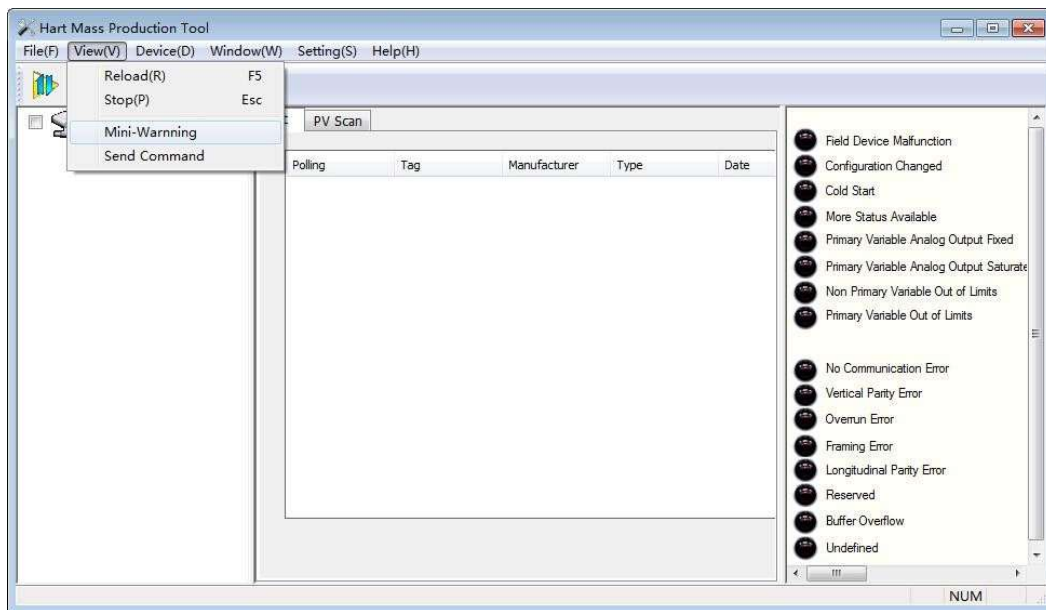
Hart Mass Production Tool

File(F) View(V) Device(D) Window(W) Setting(S) Help(H)

Reload(R) F5
Stop(P) Esc
Mini-Warnning
Send Command

PV Scan

| Polling | Tag | Manufacturer | Type | Date |
|---|---|---|---|---|

Field Device Malfunction
Configuration Changed
Cold Start
More Status Available
Primary Variable Analog Output Fixed
Primary Variable Analog Output Saturate
Non Primary Variable Out of Limits
Primary Variable Out of Limits

No Communication Error
Vertical Parity Error
Overrun Error
Framing Error
Longitudinal Parity Error
Reserved
Buffer Overflow
Undefined

NUM